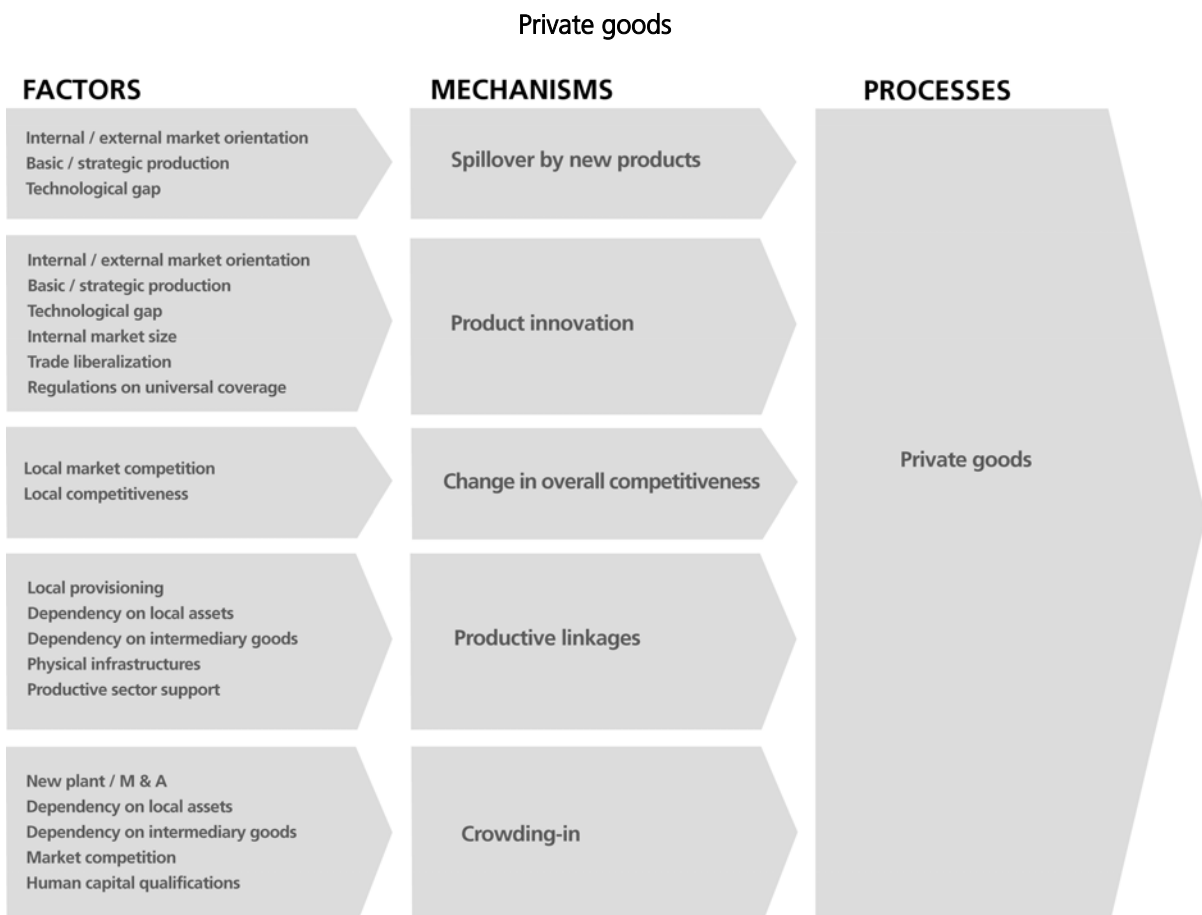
Private goods

FACTORS

Internal / external market orientation
Basic / strategic production
Technological gap

Internal / external market orientation
Basic / strategic production
Technological gap
Internal market size
Trade liberalization
Regulations on universal coverage

Local market competition
Local competitiveness

Local provisioning
Dependency on local assets
Dependency on intermediary goods
Physical infrastructures
Productive sector support

New plant / M & A
Dependency on local assets
Dependency on intermediary goods
Market competition
Human capital qualifications

MECHANISMS

Spillover by new products

Product innovation

Change in overall competitiveness

Productive linkages

Crowding-in

PROCESSES

Private goods